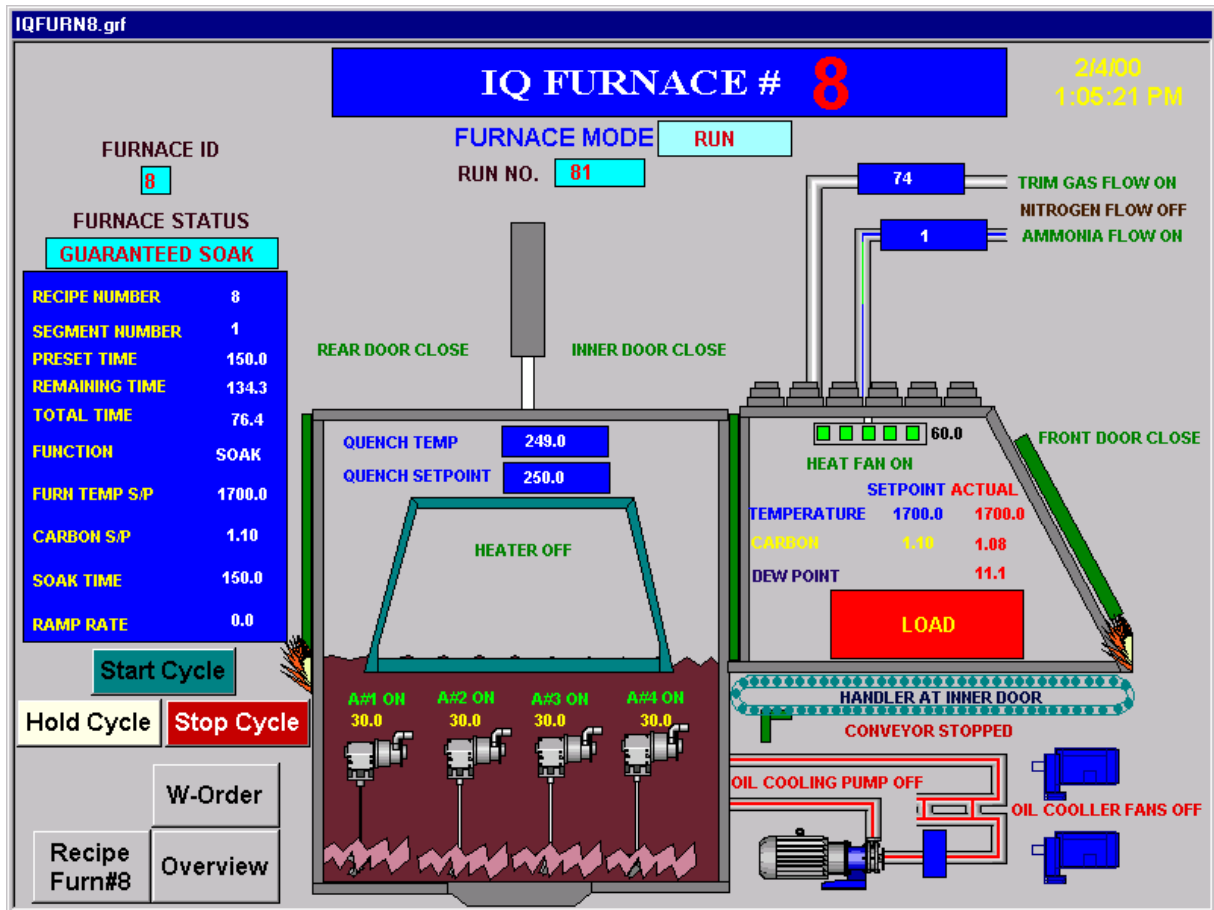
IQFURN8.grf

IQ FURNACE # 8

2/4/00
1:05:21 PM

FURNACE MODE RUN

RUN NO. 81

FURNACE ID
8

FURNACE STATUS
GUARANTEED SOAK

| RECIPE NUMBER | 8 |
|---|---|
| SEGMENT NUMBER | 1 |
| PRESET TIME | 150.0 |
| REMAINING TIME | 134.3 |
| TOTAL TIME | 76.4 |
| FUNCTION | SOAK |
| FURN TEMP S/P | 1700.0 |
| CARBON S/P | 1.10 |
| SOAK TIME | 150.0 |
| RAMP RATE | 0.0 |

74 TRIM GAS FLOW ON
NITROGEN FLOW OFF
1 AMMONIA FLOW ON

REAR DOOR CLOSE
INNER DOOR CLOSE

QUENCH TEMP 249.0
QUENCH SETPOINT 250.0

HEATER OFF

60.0
HEAT FAN ON

FRONT DOOR CLOSE

| | SETPOINT | ACTUAL |
|---|---|---|
| TEMPERATURE | 1700.0 | 1700.0 |
| CARBON | 1.10 | 1.08 |
| DEW POINT | | 11.1 |

LOAD

Start Cycle
Hold Cycle
Stop Cycle

A#1 ON 30.0
A#2 ON 30.0
A#3 ON 30.0
A#4 ON 30.0

HANDLER AT INNER DOOR
CONVEYOR STOPPED

OIL COOLING PUMP OFF
OIL COOLLER FANS OFF

W-Order
Recipe Furn#8
Overview